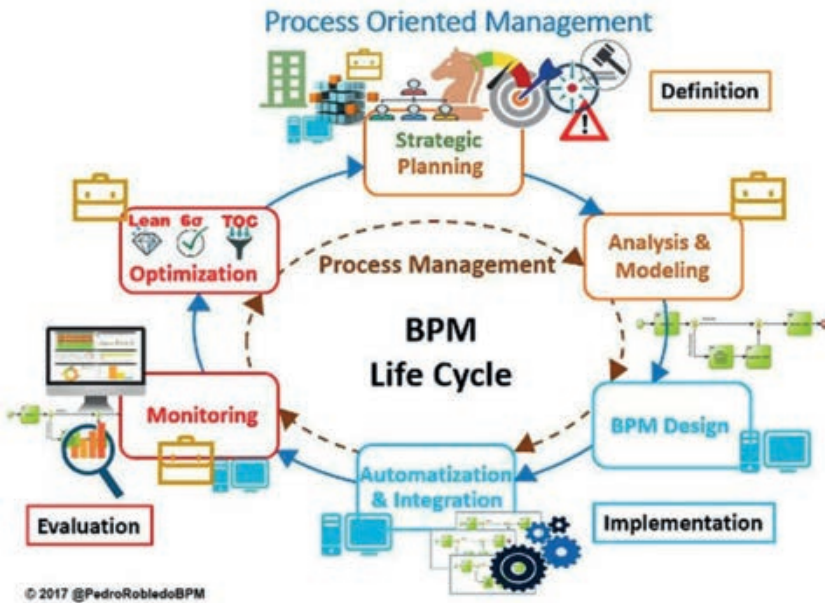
Process Oriented Management

Definition

Strategic Planning

Analysis & Modeling

Lean 6σ TOC

Optimization

Process Management

BPM Life Cycle

Monitoring

BPM Design

Automatization & Integration

Evaluation

Implementation

© 2017 @PedroRobledoBPM